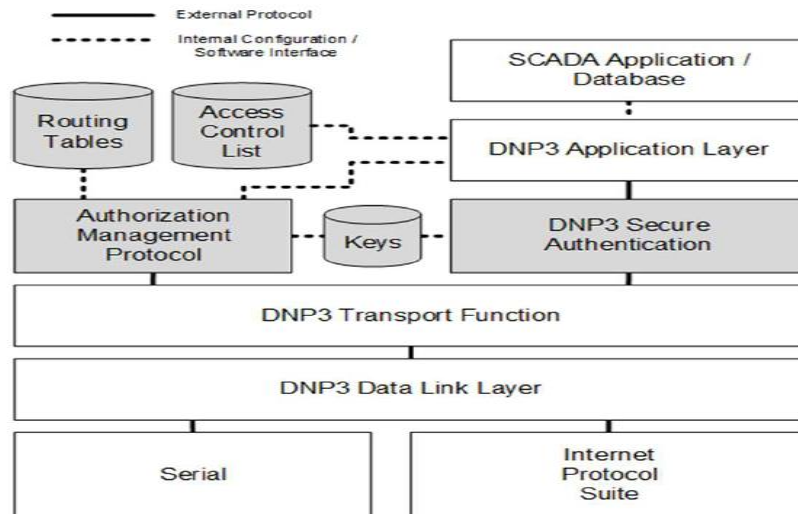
External Protocol

Internal Configuration / Software Interface

SCADA Application / Database

Routing Tables

Access Control List

DNP3 Application Layer

Authorization Management Protocol

Keys

DNP3 Secure Authentication

DNP3 Transport Function

DNP3 Data Link Layer

Serial

Internet Protocol Suite